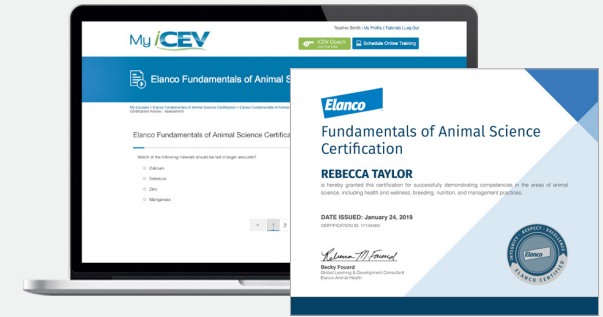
My iCEV

Teacher Smith | My Profile | Tutorials | Log Out

iCEV Coach

Schedule Online Training

Elanco Fundamentals of Animal Sc

My Courses > Elanco Fundamentals of Animal Science Certification > Elanco Fundamentals of Animal Science Certification Practice - Assessment

Elanco Fundamentals of Animal Science Certifica

Which of the following minerals should be fed in larger amounts?

Calcium

Selenium

Zinc

Manganese

1 2

Elanco

Fundamentals of Animal Science Certification

REBECCA TAYLOR

is hereby granted this certification for successfully demonstrating competencies in the areas of animal science, including health and wellness, breeding, nutrition, and management practices.

DATE ISSUED: January 24, 2019

CERTIFICATION ID: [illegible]

Becky Fourd

Global Learning & Development Consultant
Elanco Animal Health

INTEGRITY · RESPECT · EXCELLENCE

Elanco

ELANCO CERTIFIED